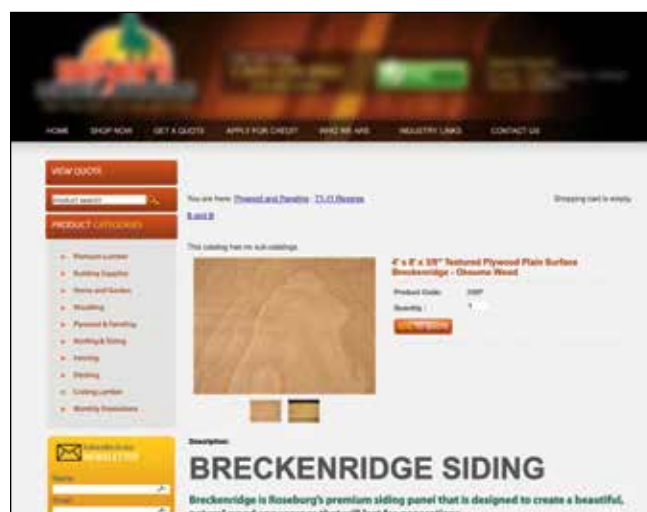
HOME SHOP NOW GET A QUOTE APPLY FOR CREDIT WHO WE ARE INDUSTRY LINKS CONTACT US

VIEW QUOTE

Product search

PRODUCT CATEGORIES

Premium Lumber
Building Supplies
Home and Garden
Moulding
Plywood & Paneling
Roofing & Siding
Fencing
Decking
Cedar Lumber
Monthly Specials

NEWSLETTER

Name

Email

You are here: Plywood and Paneling · T1-11 Siding

Shopping cart is empty.

This catalog has no sub-catalogs.

4' x 8' x 3/8" Textured Plywood Plain Surface Breckenridge - Okoume Wood

Product Code:

Quantity: 1

Description:

BRECKENRIDGE SIDING

Breckenridge is Roseburg's premium siding panel that is designed to create a beautiful,